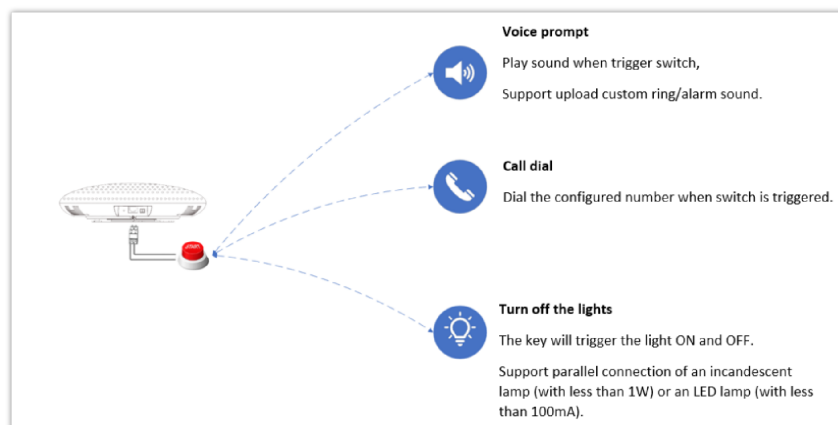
**Voice prompt**

Play sound when trigger switch,

Support upload custom ring/alarm sound.

**Call dial**

Dial the configured number when switch is triggered.

**Turn off the lights**

The key will trigger the light ON and OFF.

Support parallel connection of an incandescent lamp (with less than 1W) or an LED lamp (with less than 100mA).